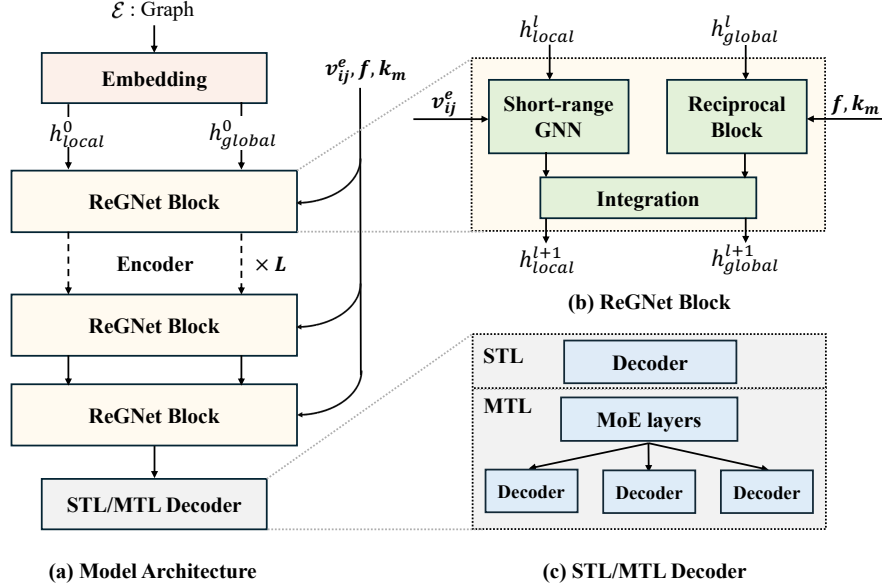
$\mathcal{E}$ : Graph

Embedding

$h_{local}^{0}$ $h_{global}^{0}$

$\boldsymbol{v_{ij}^{e}}, \boldsymbol{f}, \boldsymbol{k_m}$

ReGNet Block

Encoder $\times \boldsymbol{L}$

ReGNet Block

ReGNet Block

STL/MTL Decoder

(a) Model Architecture

$h_{local}^{l}$ $h_{global}^{l}$

$\boldsymbol{v_{ij}^{e}}$

Short-range GNN

Reciprocal Block

$\boldsymbol{f}, \boldsymbol{k_m}$

Integration

$h_{local}^{l+1}$ $h_{global}^{l+1}$

(b) ReGNet Block

STL

Decoder

MTL

MoE layers

Decoder

Decoder

Decoder

(c) STL/MTL Decoder